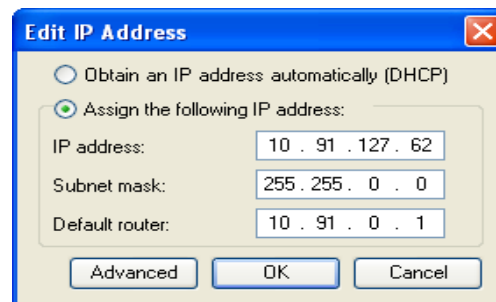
Edit IP Address

Obtain an IP address automatically (DHCP)

Assign the following IP address:

| IP address: | 10 . 91 . 127 . 62 |
|---|---|
| Subnet mask: | 255 . 255 . 0 . 0 |
| Default router: | 10 . 91 . 0 . 1 |

Advanced OK Cancel